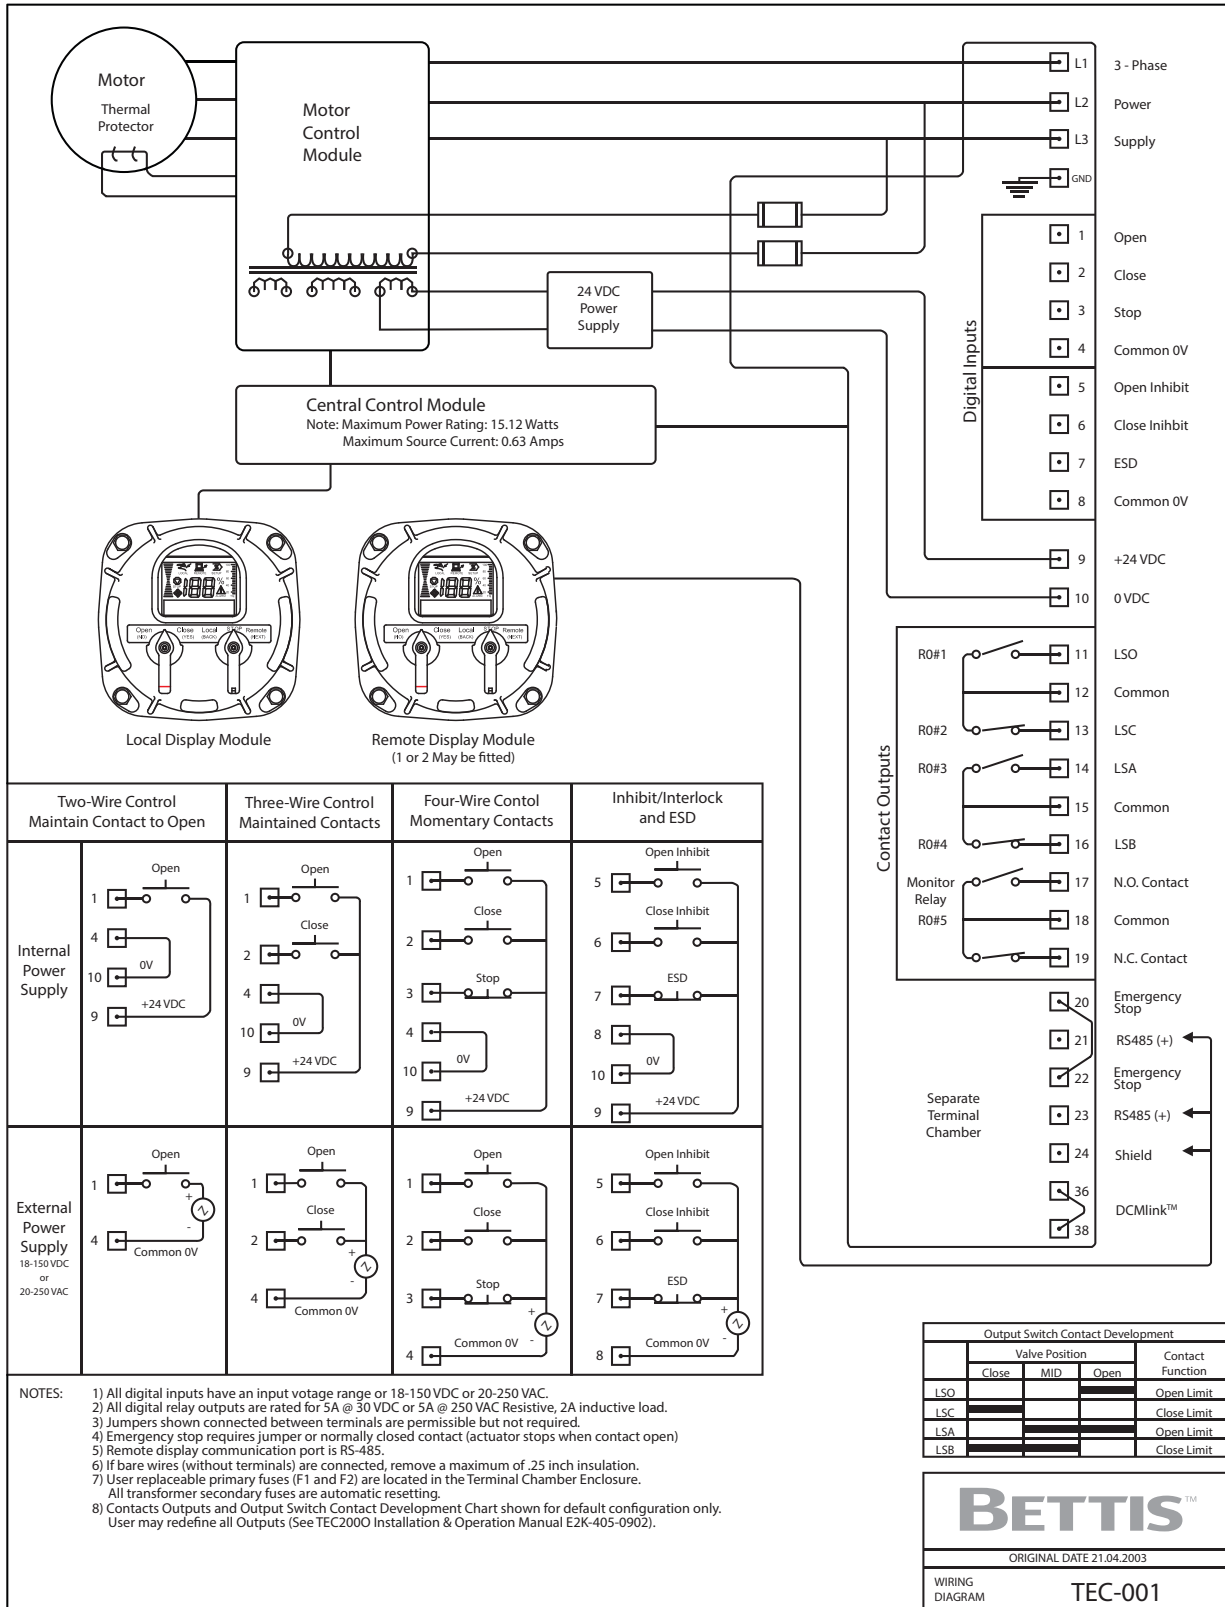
Motor
Thermal Protector

Motor Control Module

24 VDC Power Supply

Central Control Module
Note: Maximum Power Rating: 15.12 Watts
Maximum Source Current: 0.63 Amps

L1 3 - Phase
L2 Power
L3 Supply
GND

Digital Inputs
1 Open
2 Close
3 Stop
4 Common 0V
5 Open Inhibit
6 Close Inihbit
7 ESD
8 Common 0V
9 +24 VDC
10 0 VDC

Contact Outputs
R0#1 11 LSO
12 Common
R0#2 13 LSC
R0#3 14 LSA
15 Common
R0#4 16 LSB
Monitor Relay R0#5 17 N.O. Contact
18 Common
19 N.C. Contact

Separate Terminal Chamber
20 Emergency Stop
21 RS485 (+)
22 Emergency Stop
23 RS485 (+)
24 Shield
36
38 DCMlink™

Open Close Local Remote
Local Display Module
Remote Display Module
(1 or 2 May be fitted)

| | Two-Wire Control Maintain Contact to Open | Three-Wire Control Maintained Contacts | Four-Wire Contol Momentary Contacts | Inhibit/Interlock and ESD |
|---|---|---|---|---|
| Internal Power Supply | 1 Open, 4, 10 0V, 9 +24 VDC | 1 Open, 2 Close, 4, 10 0V, 9 +24 VDC | 1 Open, 2 Close, 3 Stop, 4, 10 0V, 9 +24 VDC | 5 Open Inhibit, 6 Close Inhibit, 7 ESD, 8, 10 0V, 9 +24 VDC |
| External Power Supply 18-150 VDC or 20-250 VAC | 1 Open, + -, 4 Common 0V | 1 Open, 2 Close, + -, 4 Common 0V | 1 Open, 2 Close, 3 Stop, + -, 4 Common 0V | 5 Open Inhibit, 6 Close Inhibit, 7 ESD, + -, 8 Common 0V |

NOTES:
1) All digital inputs have an input votage range or 18-150 VDC or 20-250 VAC.
2) All digital relay outputs are rated for 5A @ 30 VDC or 5A @ 250 VAC Resistive, 2A inductive load.
3) Jumpers shown connected between terminals are permissible but not required.
4) Emergency stop requires jumper or normally closed contact (actuator stops when contact open)
5) Remote display communication port is RS-485.
6) If bare wires (without terminals) are connected, remove a maximum of .25 inch insulation.
7) User replaceable primary fuses (F1 and F2) are located in the Terminal Chamber Enclosure. All transformer secondary fuses are automatic resetting.
8) Contacts Outputs and Output Switch Contact Development Chart shown for default configuration only. User may redefine all Outputs (See TEC2000 Installation & Operation Manual E2K-405-0902).

Output Switch Contact Development
| | Close | MID | Open | Contact Function |
|---|---|---|---|---|
| LSO | | | ■ | Open Limit |
| LSC | ■ | | | Close Limit |
| LSA | | ■ | ■ | Open Limit |
| LSB | ■ | ■ | | Close Limit |

BETTIS™
ORIGINAL DATE 21.04.2003
WIRING DIAGRAM TEC-001